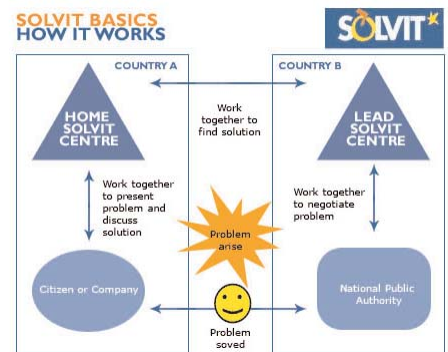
SOLVIT BASICS
HOW IT WORKS

SOLVIT

COUNTRY A

COUNTRY B

HOME SOLVIT CENTRE

Work together to find solution

LEAD SOLVIT CENTRE

Work together to present problem and discuss solution

Work together to negotiate problem

Problem arise

Citizen or Company

National Public Authority

Problem soved